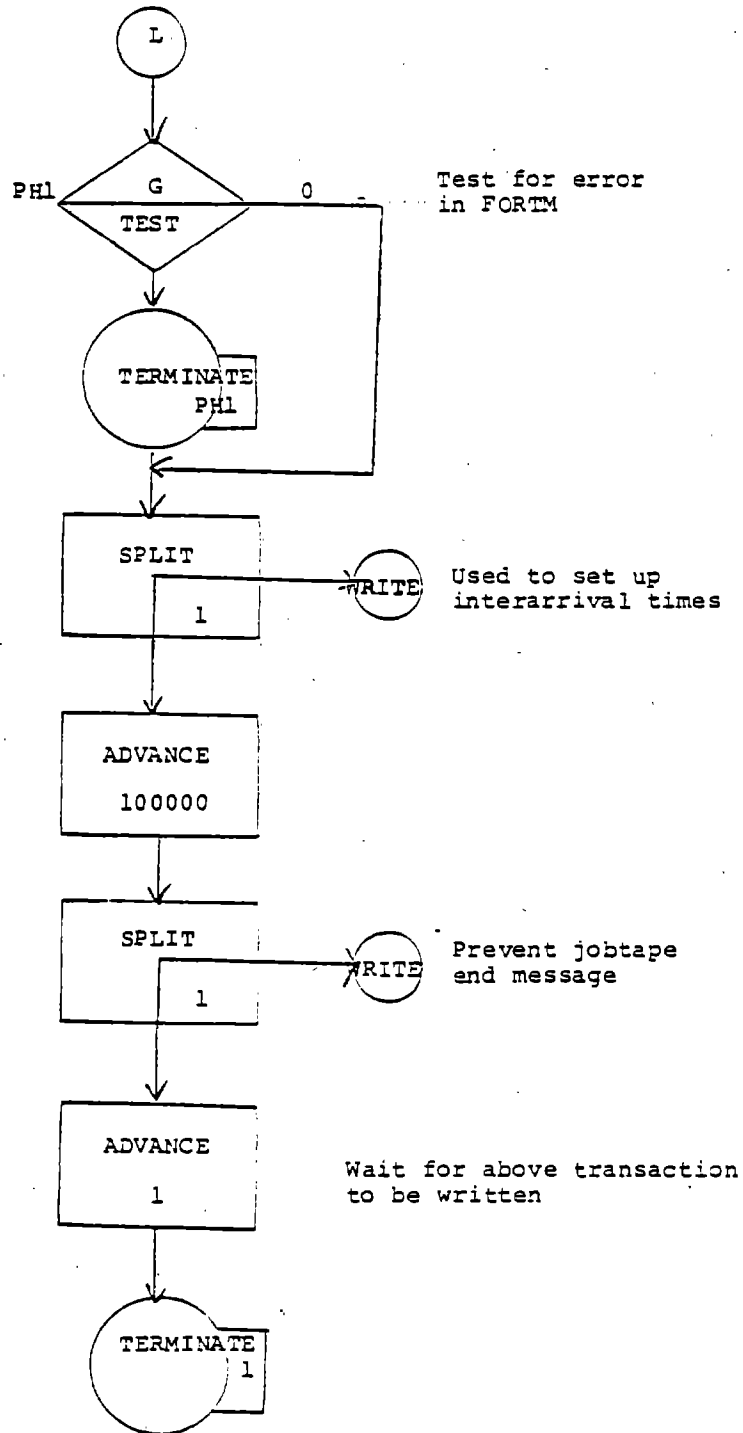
L

PH1 G TEST 0

Test for error in FORTM

TERMINATE PH1

SPLIT 1

WRITE

Used to set up interarrival times

ADVANCE 100000

SPLIT 1

WRITE

Prevent jobtape end message

ADVANCE 1

Wait for above transaction to be written

TERMINATE 1